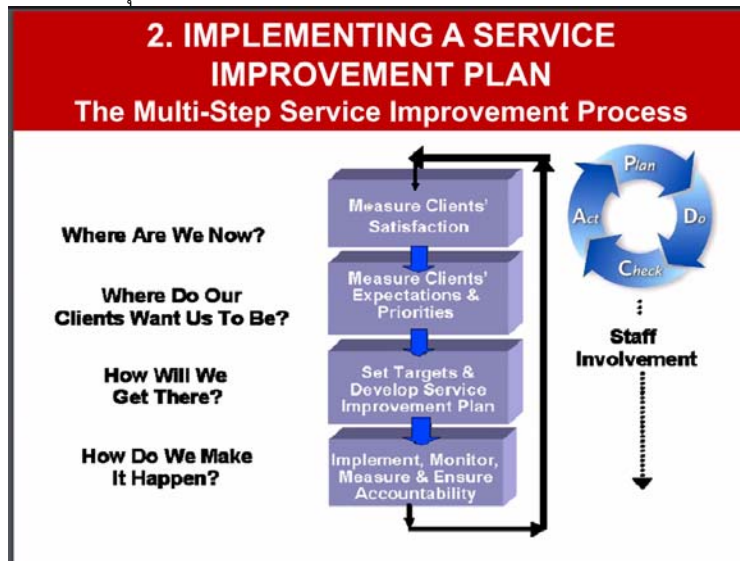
2. IMPLEMENTING A SERVICE IMPROVEMENT PLAN
The Multi-Step Service Improvement Process

Where Are We Now?

Measure Clients' Satisfaction

Where Do Our Clients Want Us To Be?

Measure Clients' Expectations & Priorities

How Will We Get There?

Set Targets & Develop Service Improvement Plan

How Do We Make It Happen?

Implement, Monitor, Measure & Ensure Accountability

Plan
Do
Check
Act

Staff Involvement